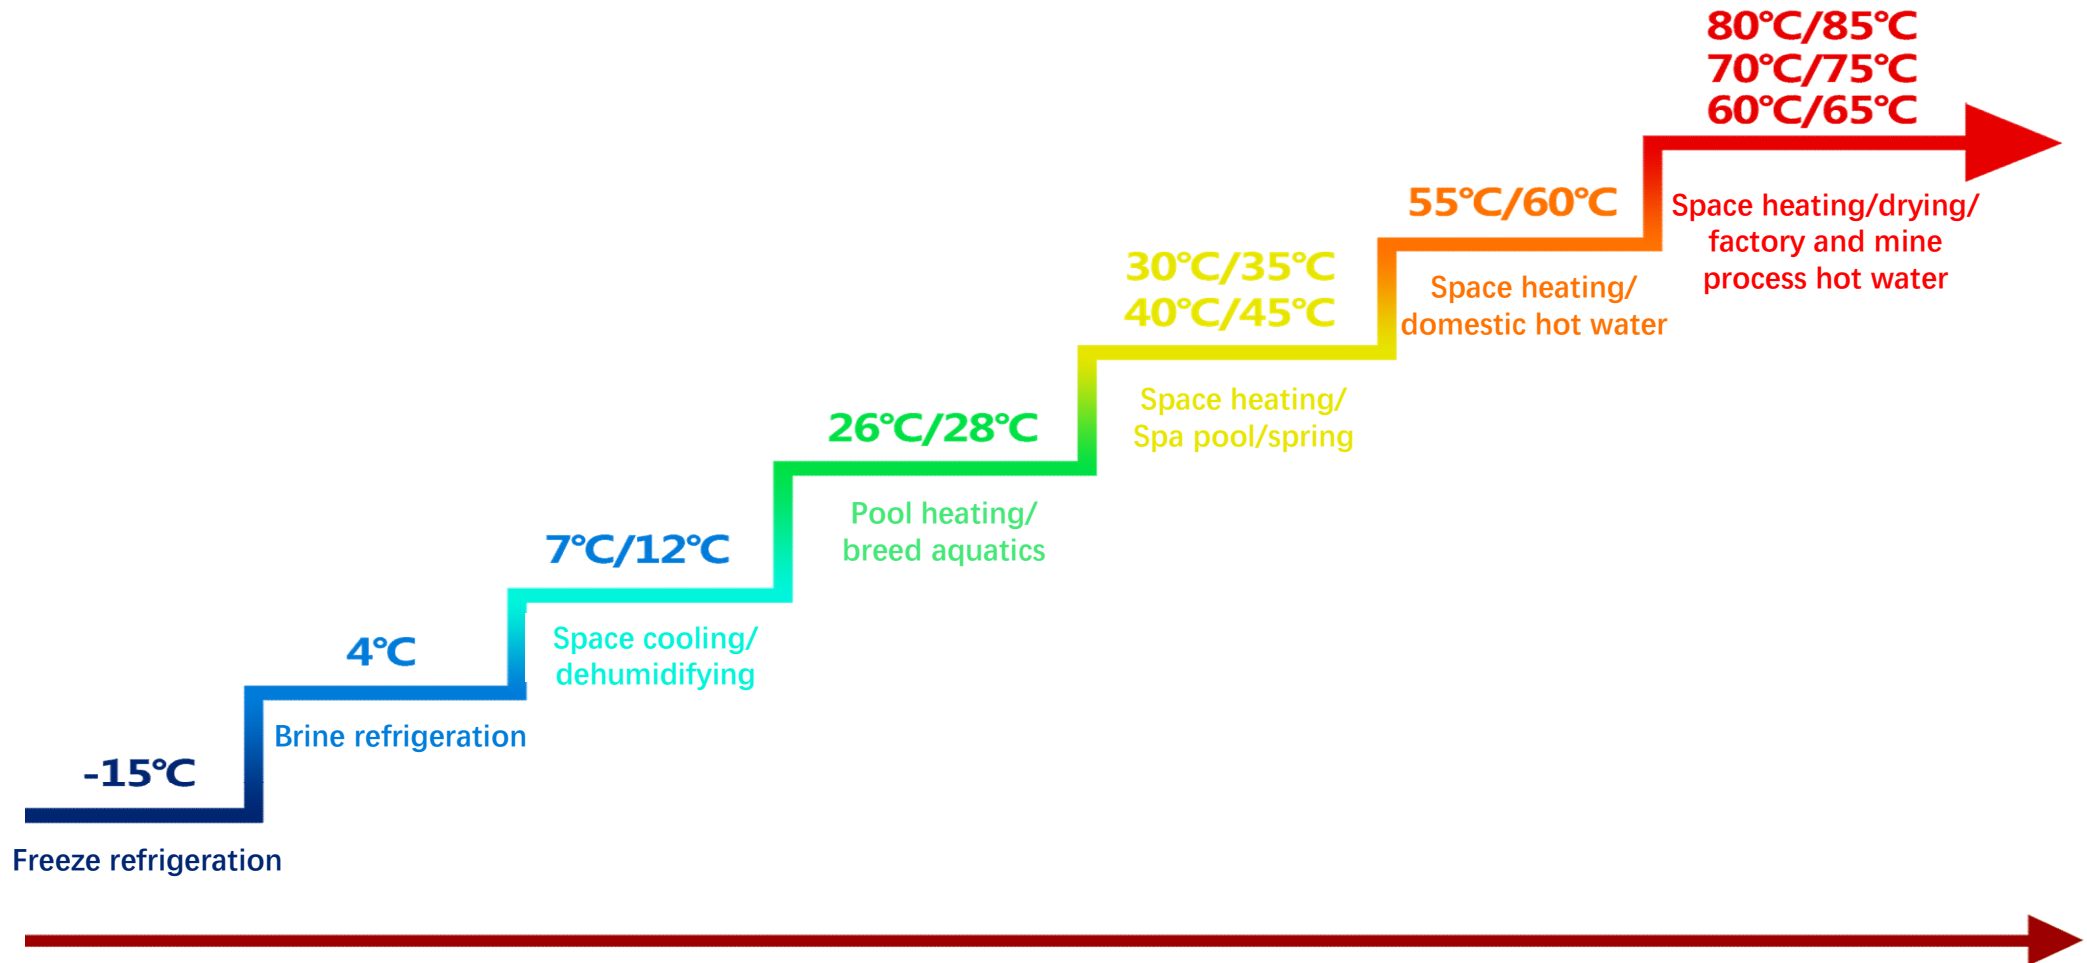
80℃/85℃
70℃/75℃
60℃/65℃

55℃/60℃

Space heating/drying/ factory and mine process hot water

30℃/35℃
40℃/45℃

Space heating/ domestic hot water

26℃/28℃

Space heating/ Spa pool/spring

7℃/12℃

Pool heating/ breed aquatics

4℃

Space cooling/ dehumidifying

-15℃

Brine refrigeration

Freeze refrigeration